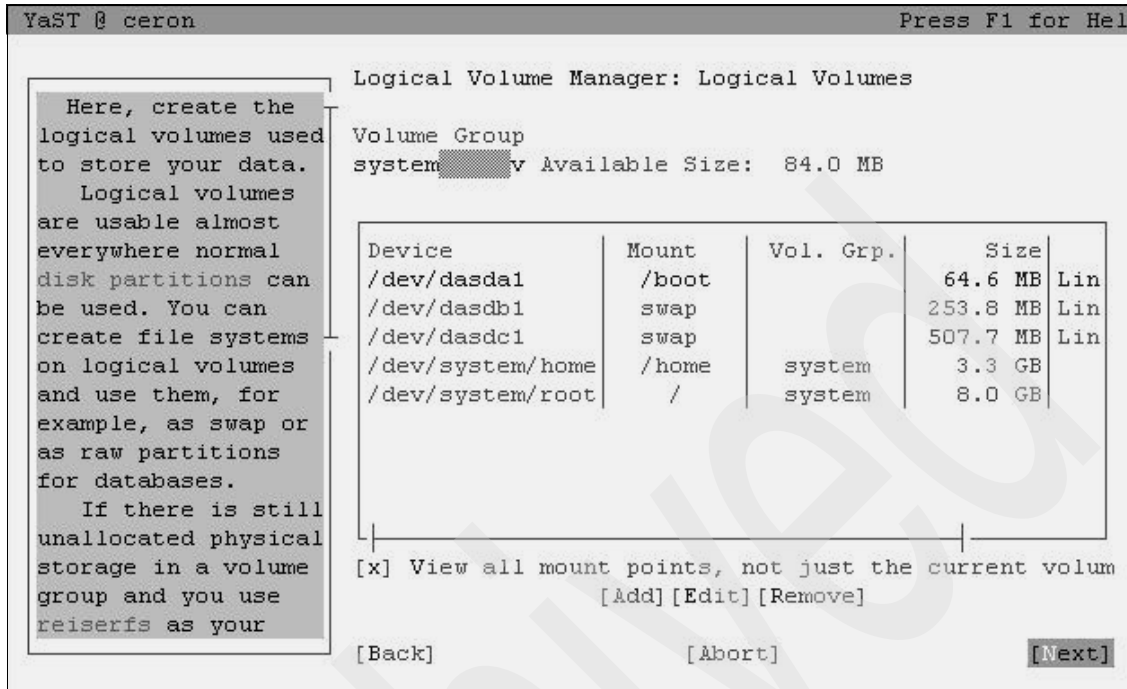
YaST @ ceron Press F1 for Hel

Here, create the logical volumes used to store your data.
Logical volumes are usable almost everywhere normal disk partitions can be used. You can create file systems on logical volumes and use them, for example, as swap or as raw partitions for databases.
If there is still unallocated physical storage in a volume group and you use reiserfs as your

Logical Volume Manager: Logical Volumes

Volume Group
system v Available Size: 84.0 MB

| Device | Mount | Vol. Grp. | Size | |
|---|---|---|---|---|
| /dev/dasda1 | /boot | | 64.6 MB | Lin |
| /dev/dasdb1 | swap | | 253.8 MB | Lin |
| /dev/dasdc1 | swap | | 507.7 MB | Lin |
| /dev/system/home | /home | system | 3.3 GB | |
| /dev/system/root | / | system | 8.0 GB | |

[x] View all mount points, not just the current volum
[Add] [Edit] [Remove]

[Back] [Abort] [Next]